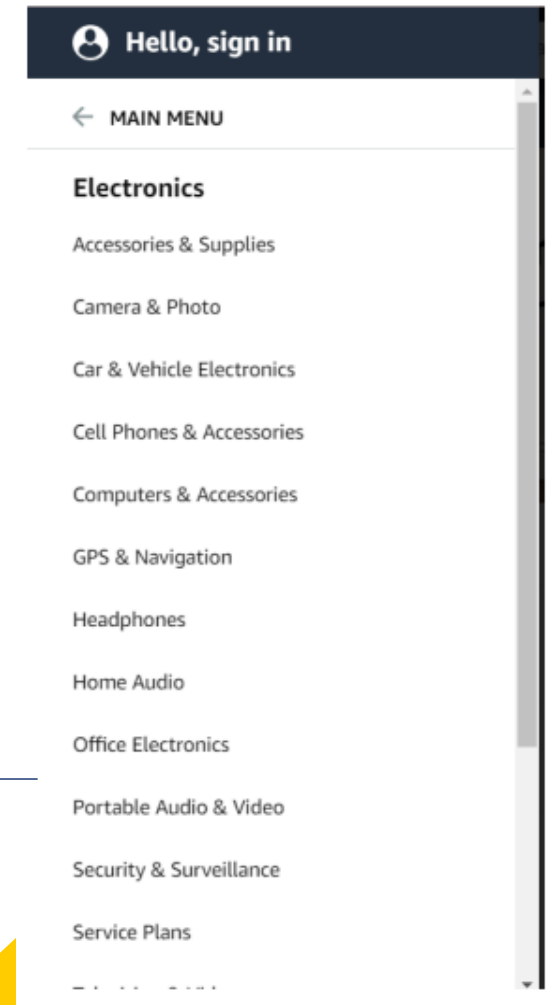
Hello, sign in

MAIN MENU

Electronics

Accessories & Supplies

Camera & Photo

Car & Vehicle Electronics

Cell Phones & Accessories

Computers & Accessories

GPS & Navigation

Headphones

Home Audio

Office Electronics

Portable Audio & Video

Security & Surveillance

Service Plans

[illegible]